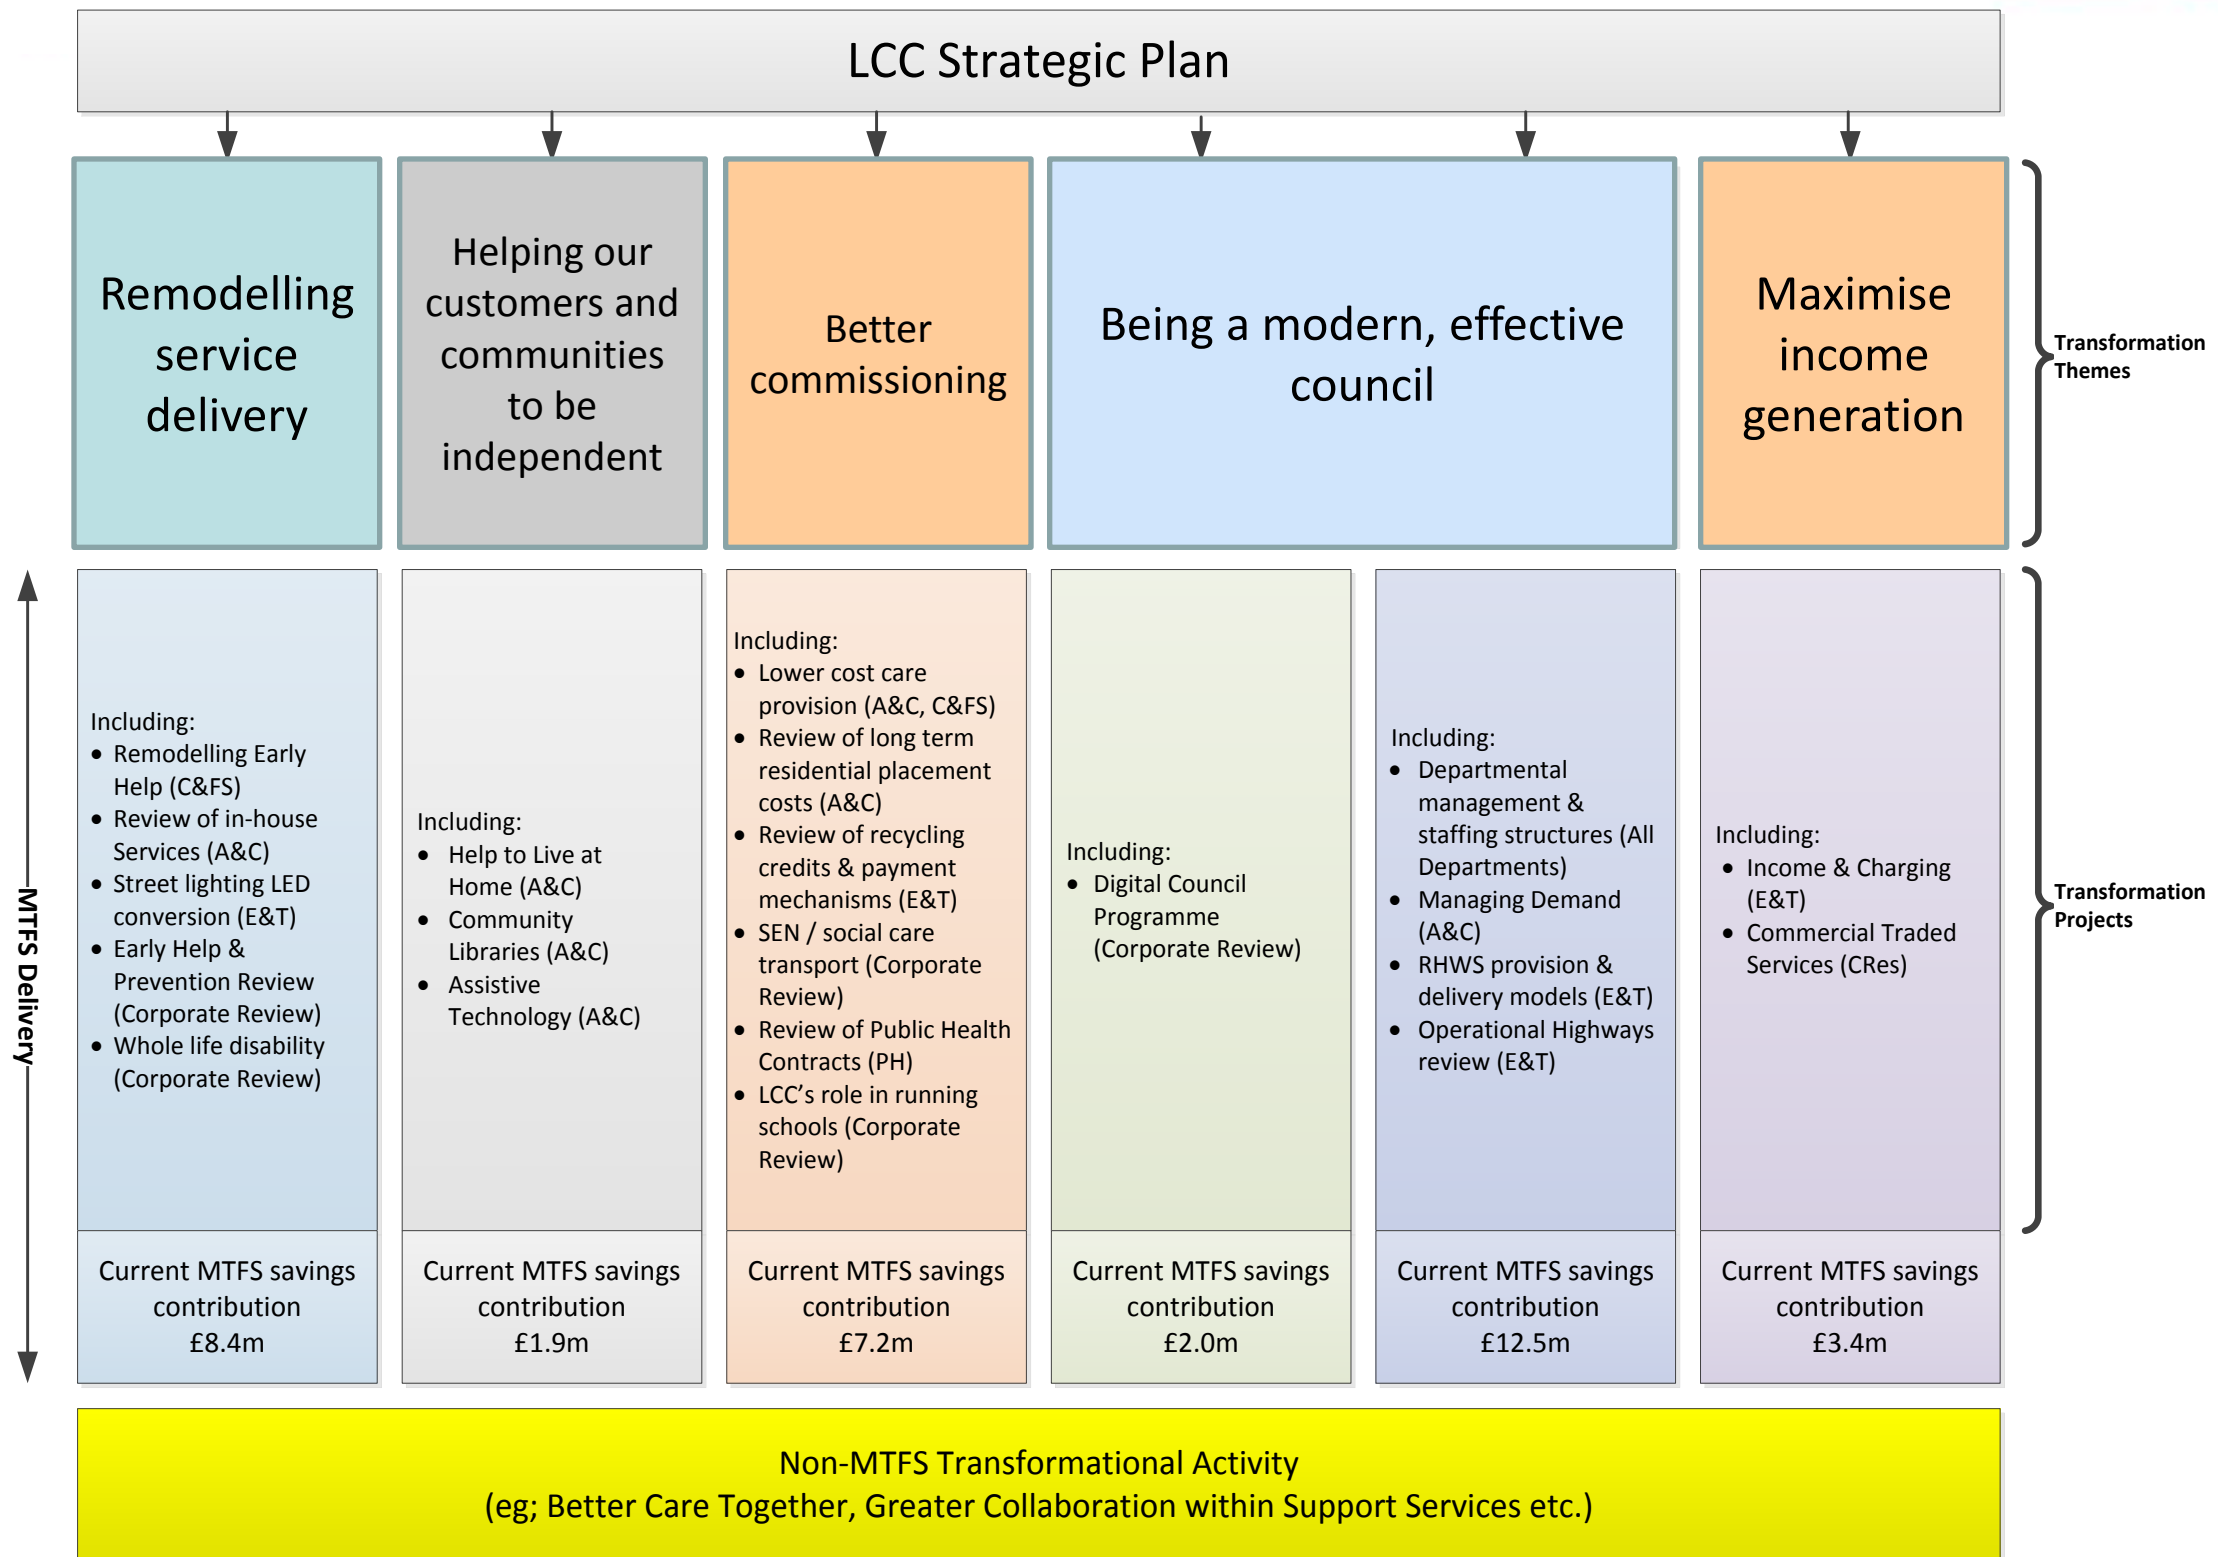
LCC Strategic Plan

Remodelling service delivery

Helping our customers and communities to be independent

Better commissioning

Being a modern, effective council

Maximise income generation

Transformation Themes

MTFS Delivery

Including:
- Remodelling Early Help (C&FS)
- Review of in-house Services (A&C)
- Street lighting LED conversion (E&T)
- Early Help & Prevention Review (Corporate Review)
- Whole life disability (Corporate Review)

Current MTFS savings contribution £8.4m

Including:
- Help to Live at Home (A&C)
- Community Libraries (A&C)
- Assistive Technology (A&C)

Current MTFS savings contribution £1.9m

Including:
- Lower cost care provision (A&C, C&FS)
- Review of long term residential placement costs (A&C)
- Review of recycling credits & payment mechanisms (E&T)
- SEN / social care transport (Corporate Review)
- Review of Public Health Contracts (PH)
- LCC's role in running schools (Corporate Review)

Current MTFS savings contribution £7.2m

Including:
- Digital Council Programme (Corporate Review)

Current MTFS savings contribution £2.0m

Including:
- Departmental management & staffing structures (All Departments)
- Managing Demand (A&C)
- RHWS provision & delivery models (E&T)
- Operational Highways review (E&T)

Current MTFS savings contribution £12.5m

Including:
- Income & Charging (E&T)
- Commercial Traded Services (CRes)

Current MTFS savings contribution £3.4m

Transformation Projects

Non-MTFS Transformational Activity
(eg; Better Care Together, Greater Collaboration within Support Services etc.)